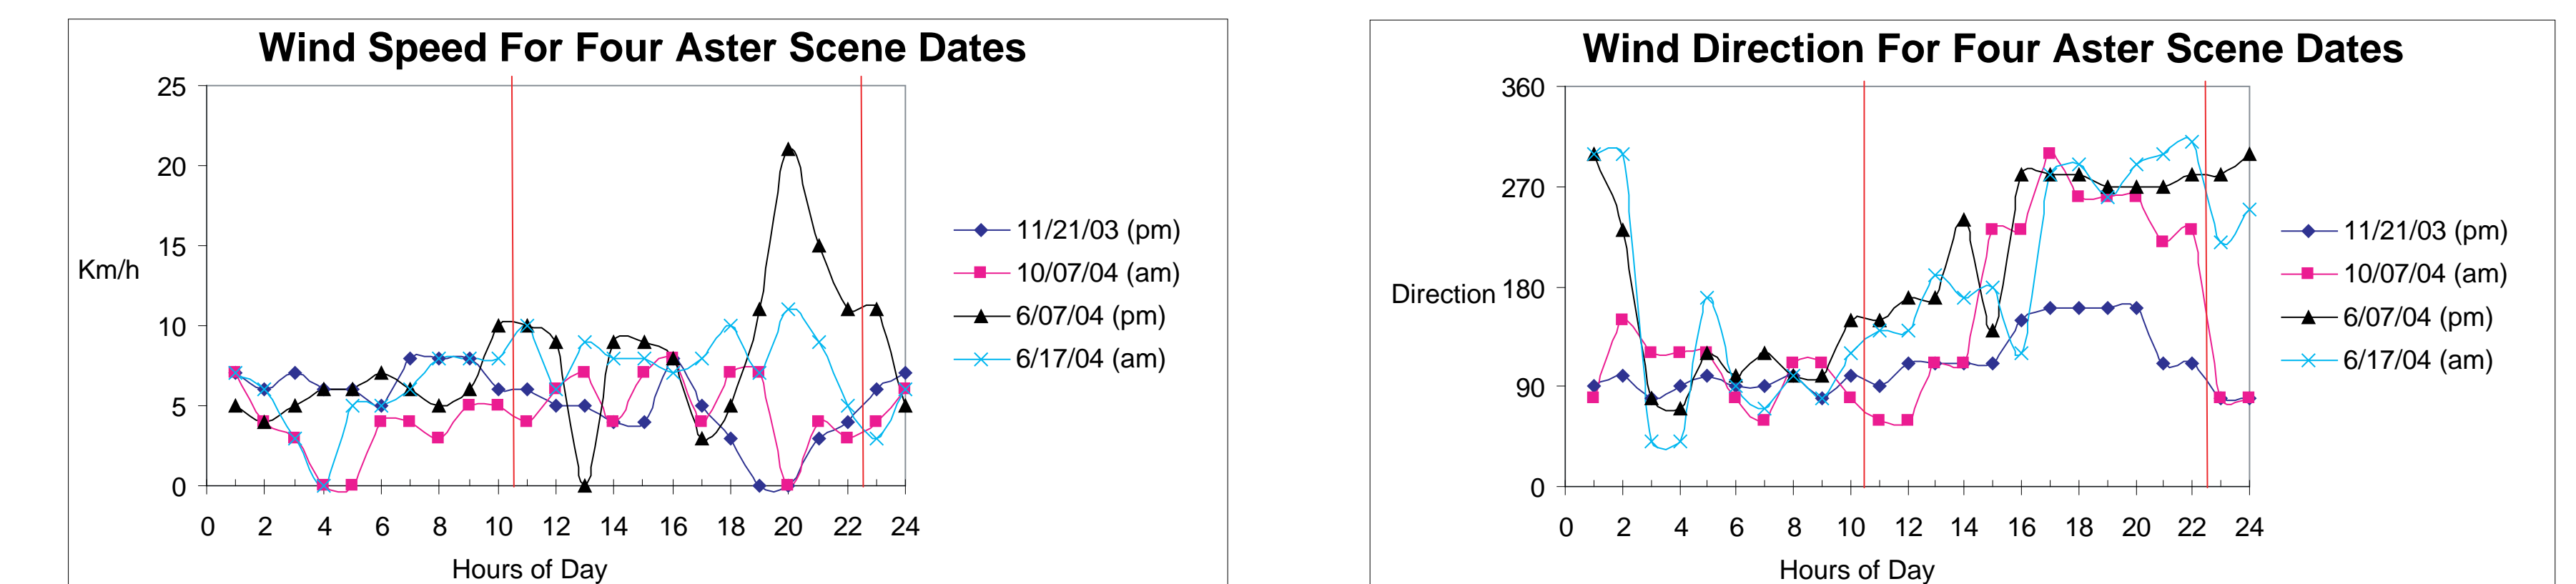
Wind Speed For Four Aster Scene Dates

25
20
15
10
5
0

Km/h

0 2 4 6 8 10 12 14 16 18 20 22 24

Hours of Day

11/21/03 (pm)
10/07/04 (am)
6/07/04 (pm)
6/17/04 (am)

Wind Direction For Four Aster Scene Dates

360
270
180
90
0

Direction

0 2 4 6 8 10 12 14 16 18 20 22 24

Hours of Day

11/21/03 (pm)
10/07/04 (am)
6/07/04 (pm)
6/17/04 (am)